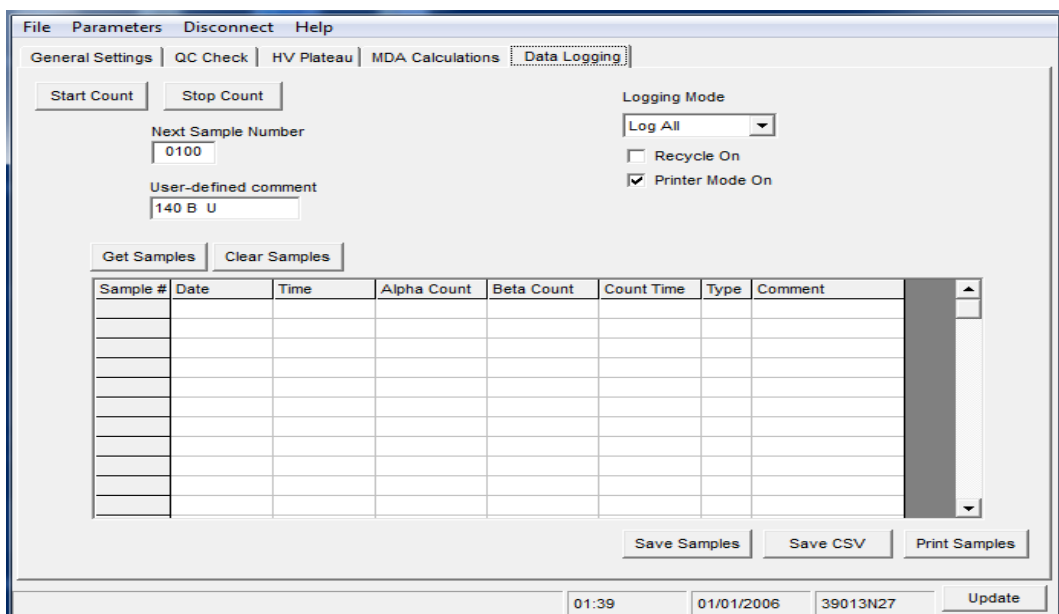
File Parameters Disconnect Help

General Settings | QC Check | HV Plateau | MDA Calculations | Data Logging

Start Count Stop Count

Logging Mode

Log All

Next Sample Number

0100

Recycle On

Printer Mode On

User-defined comment

140 B U

Get Samples Clear Samples

| Sample # | Date | Time | Alpha Count | Beta Count | Count Time | Type | Comment |
|---|---|---|---|---|---|---|---|
| | | | | | | | |

Save Samples Save CSV Print Samples

01:39 01/01/2006 39013N27 Update